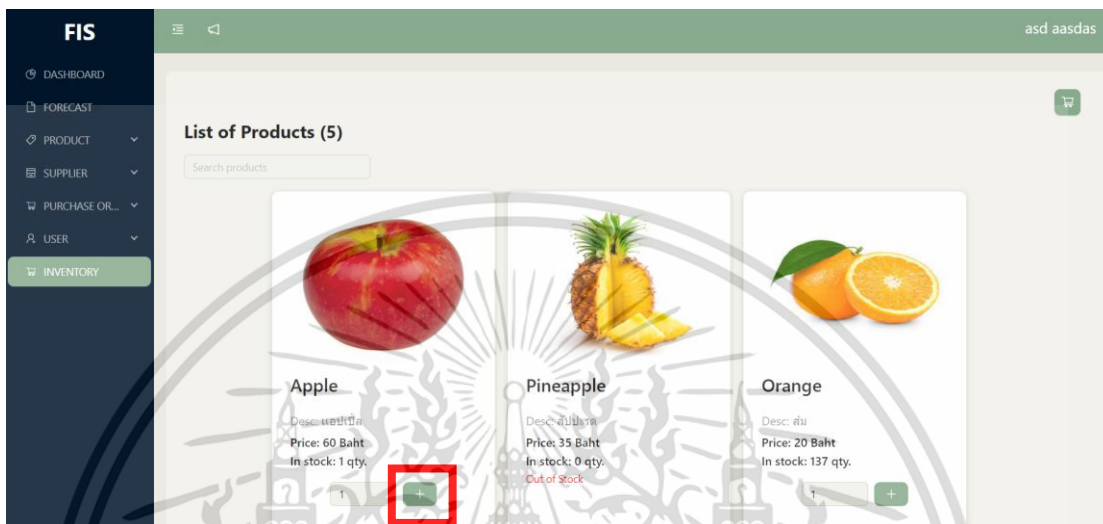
FIS

DASHBOARD
FORECAST
PRODUCT
SUPPLIER
PURCHASE OR...
USER
INVENTORY

asd aasdas

List of Products (5)

Search products

Apple
Desc: แอปเปิ้ล
Price: 60 Baht
In stock: 1 qty.
1 +

Pineapple
Desc: สับปะรด
Price: 35 Baht
In stock: 0 qty.
Out of stock

Orange
Desc: ส้ม
Price: 20 Baht
In stock: 137 qty.
1 +